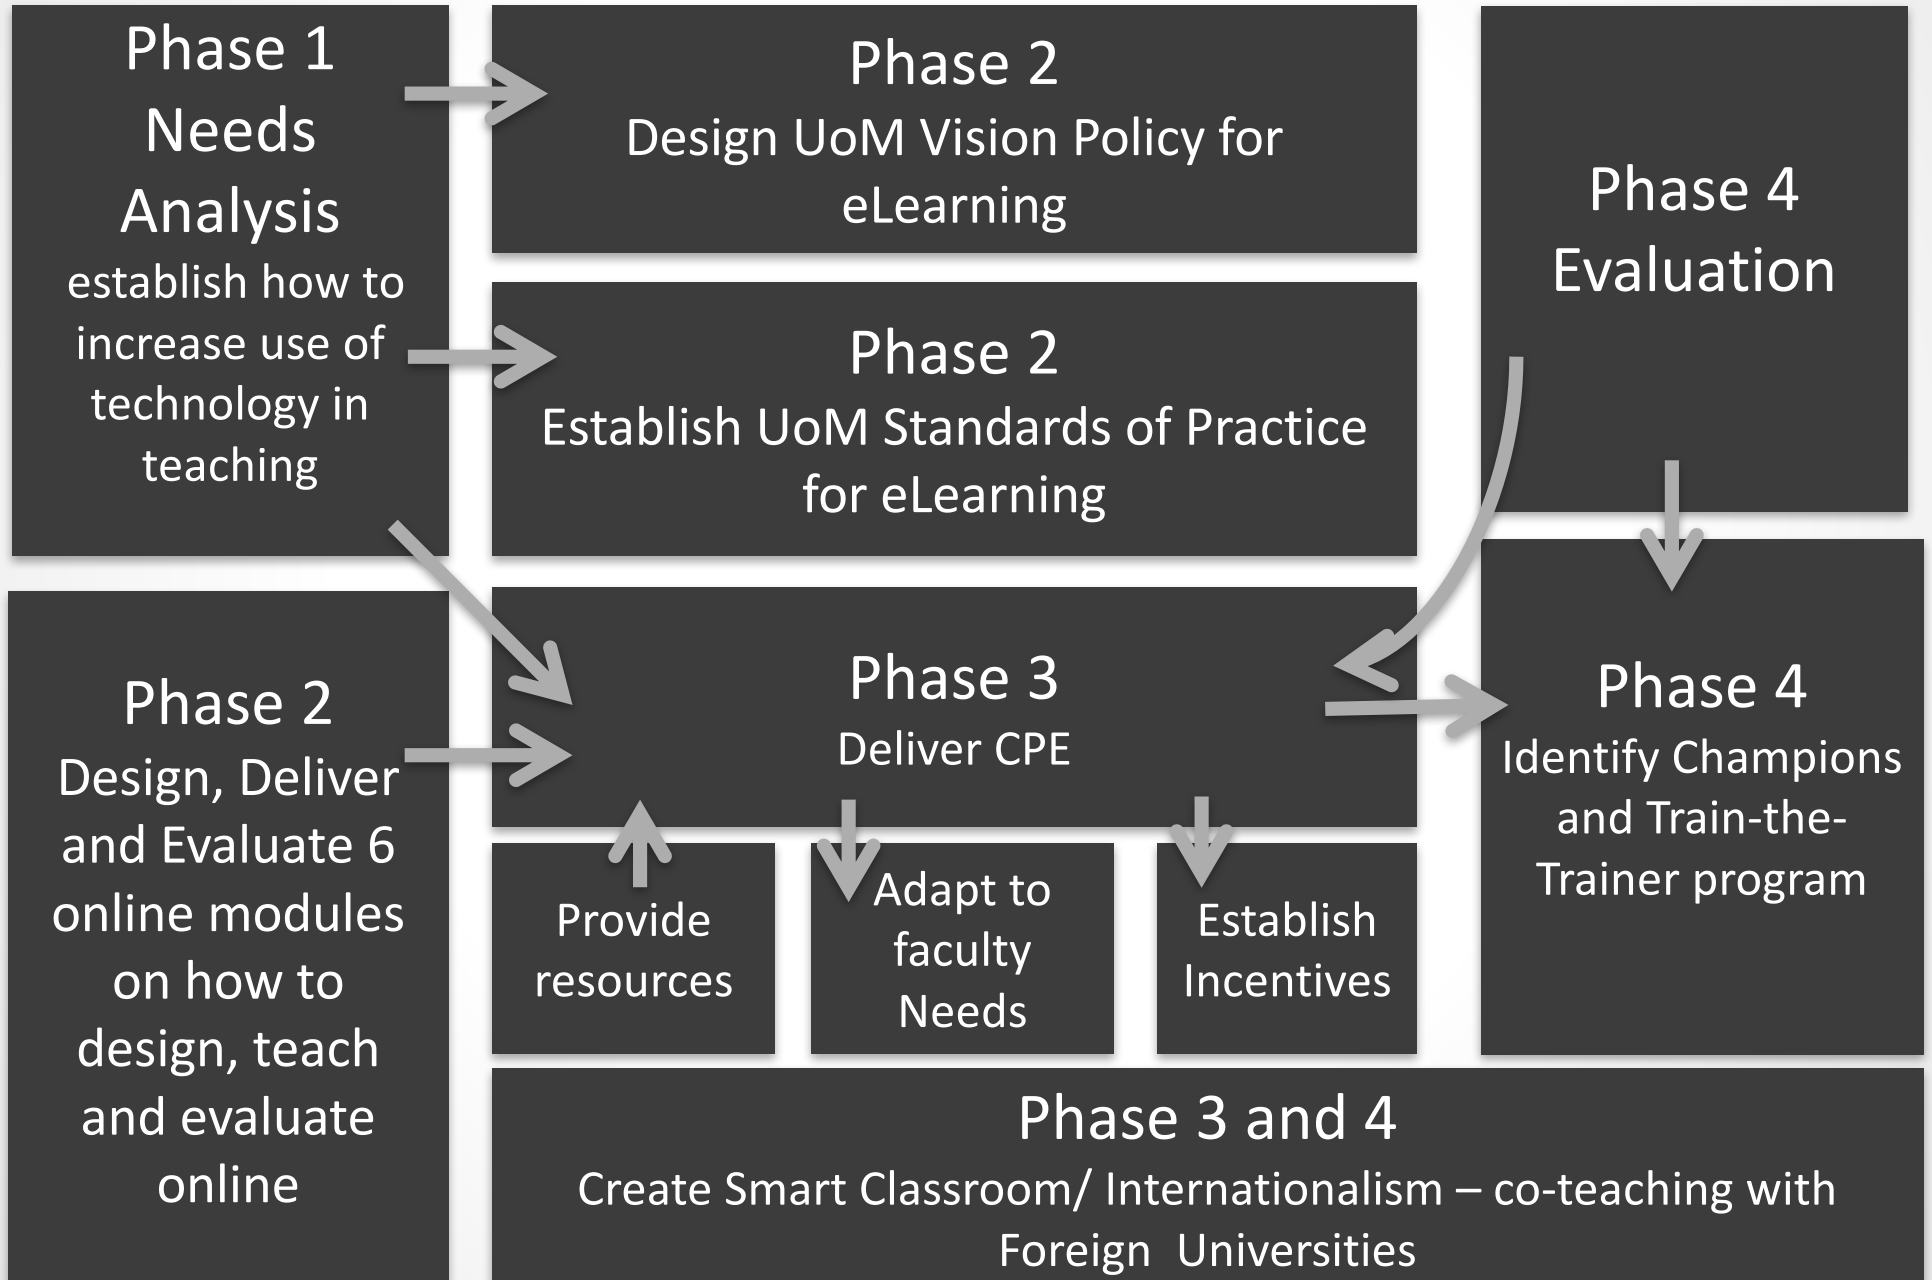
Phase 1
Needs Analysis
establish how to increase use of technology in teaching

Phase 2
Design UoM Vision Policy for eLearning

Phase 4
Evaluation

Phase 2
Establish UoM Standards of Practice for eLearning

Phase 2
Design, Deliver and Evaluate 6 online modules on how to design, teach and evaluate online

Phase 3
Deliver CPE

Phase 4
Identify Champions and Train-the-Trainer program

Provide resources

Adapt to faculty Needs

Establish Incentives

Phase 3 and 4
Create Smart Classroom/ Internationalism – co-teaching with Foreign Universities